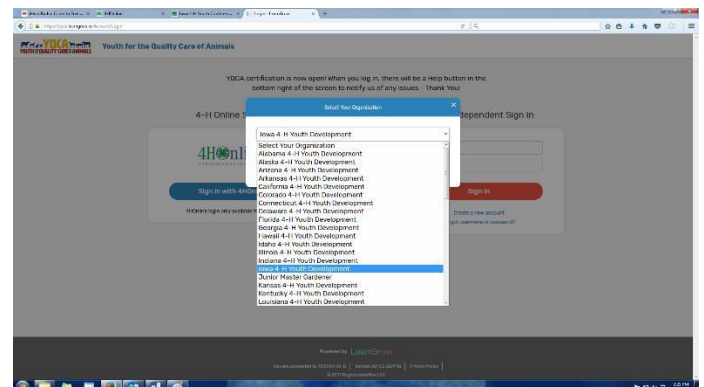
Youth for the Quality Care of Animals

YQCA certification is now open! When you log in, there will be a Help button in the bottom right of the screen to notify us of any issues - Thank You!

4-H Online S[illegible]

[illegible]dependent Sign In

Select Your Organization

Iowa 4-H Youth Development

Select Your Organization
Alabama 4-H Youth Development
Alaska 4-H Youth Development
Arizona 4-H Youth Development
Arkansas 4-H Youth Development
California 4-H Youth Development
Colorado 4-H Youth Development
Connecticut 4-H Youth Development
Delaware 4-H Youth Development
Florida 4-H Youth Development
Georgia 4-H Youth Development
Hawaii 4-H Youth Development
Idaho 4-H Youth Development
Illinois 4-H Youth Development
Indiana 4-H Youth Development
Iowa 4-H Youth Development
Junior Master Gardener
Kansas 4-H Youth Development
Kentucky 4-H Youth Development
Louisiana 4-H Youth Development

4Honli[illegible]

Sign in with 4HO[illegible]

Sign In

Create a new account

Powered by Learnbrow